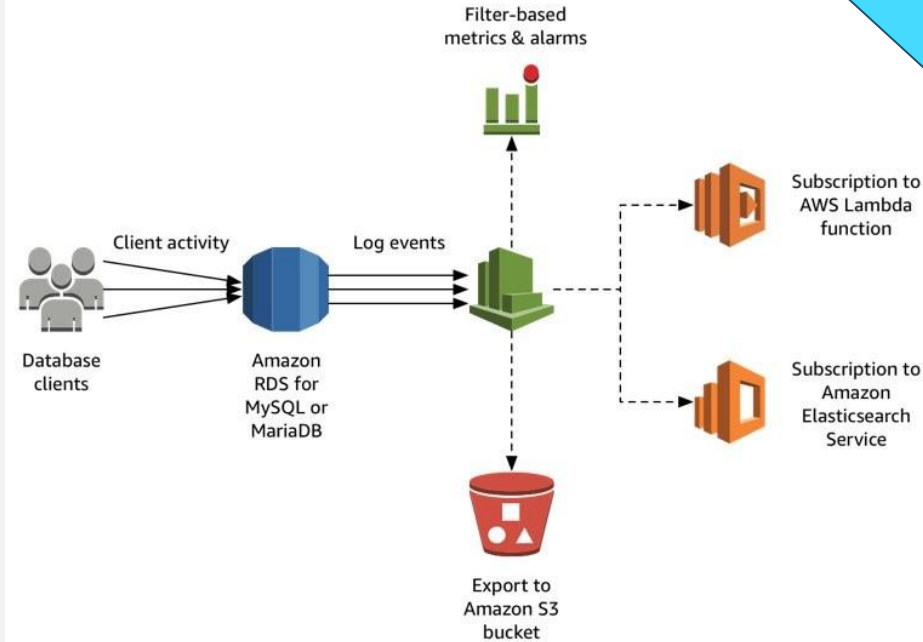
Filter-based metrics & alarms

Subscription to AWS Lambda function

Client activity

Log events

Database clients

Amazon RDS for MySQL or MariaDB

Subscription to Amazon Elasticsearch Service

Export to Amazon S3 bucket